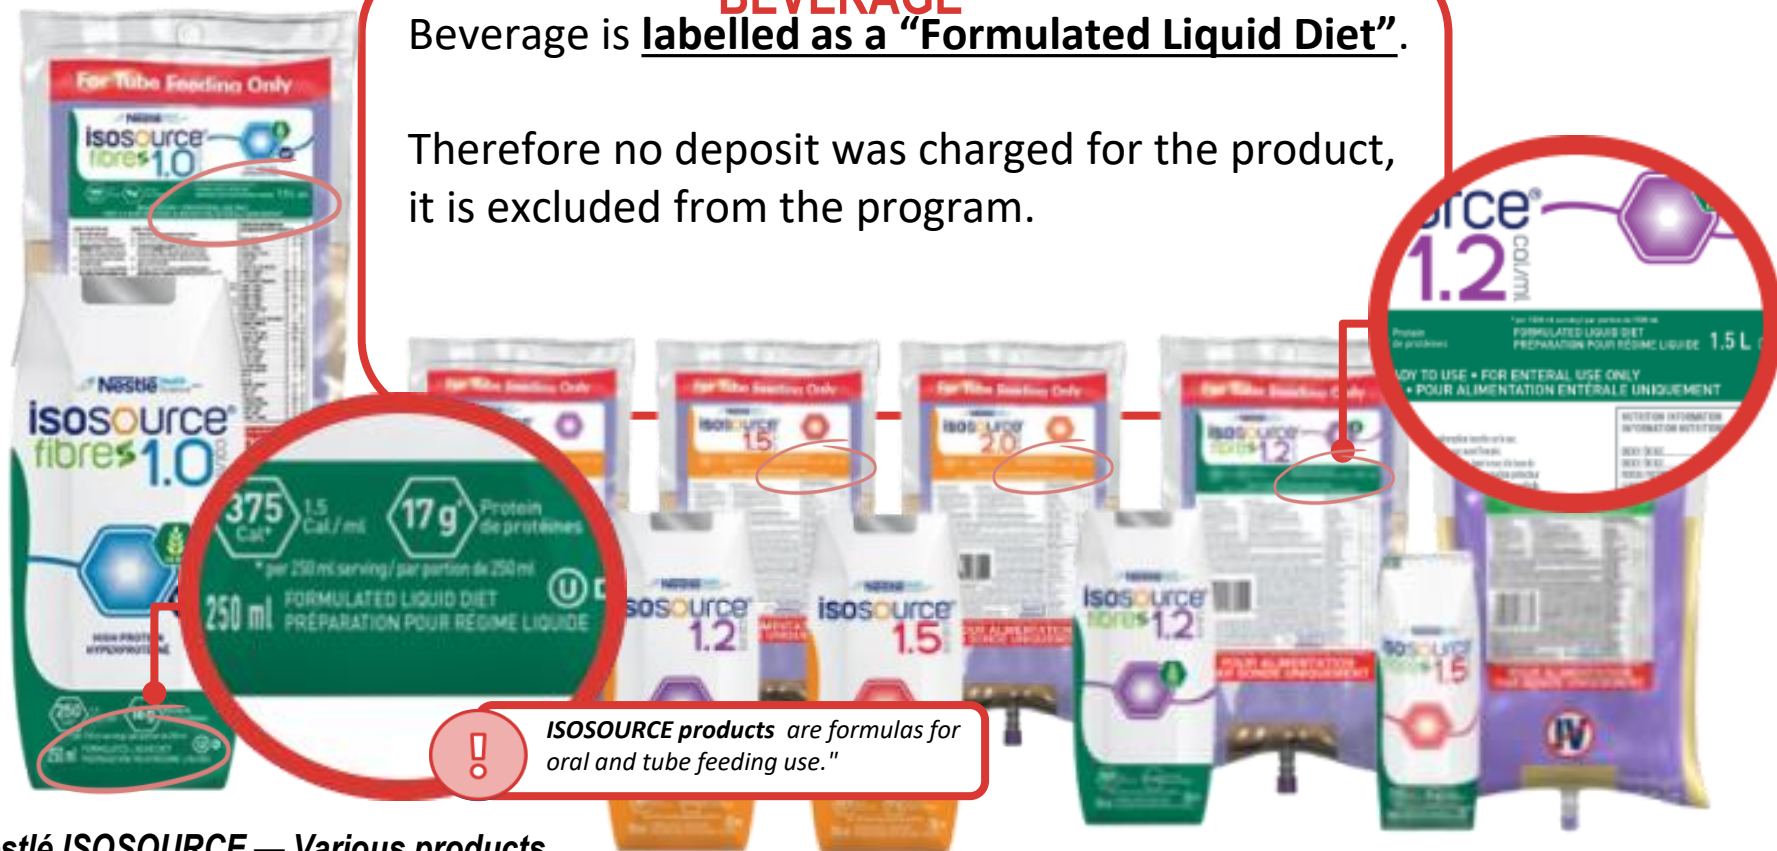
BEVERAGE

Beverage is **labelled as a "Formulated Liquid Diet"**.

Therefore no deposit was charged for the product, it is excluded from the program.

For Tube Feeding Only

Nestlé

isosource fibres 1.0

isosource fibres 1.0

375 Cal* 1.5 Cal/ml 17 g* Protein de protéines

*per 250 ml serving/ par portion de 250 ml

250 ml FORMULATED LIQUID DIET PRÉPARATION POUR RÉGIME LIQUIDE

For Tube Feeding Only

For Tube Feeding Only

For Tube Feeding Only

For Tube Feeding Only

isosource 1.5

isosource 2.0

isosource fibres 1.2

isosource 1.2

isosource 1.5

isosource fibres 1.2

isosource fibres 1.5

urce 1.2 cal/ml

FORMULATED LIQUID DIET PRÉPARATION POUR RÉGIME LIQUIDE 1.5 L

DY TO USE • FOR ENTERAL USE ONLY • POUR ALIMENTATION ENTÉRALE UNIQUEMENT

*ISOSOURCE products* *are formulas for oral and tube feeding use."*

stlé ISOSOURCE — Various products